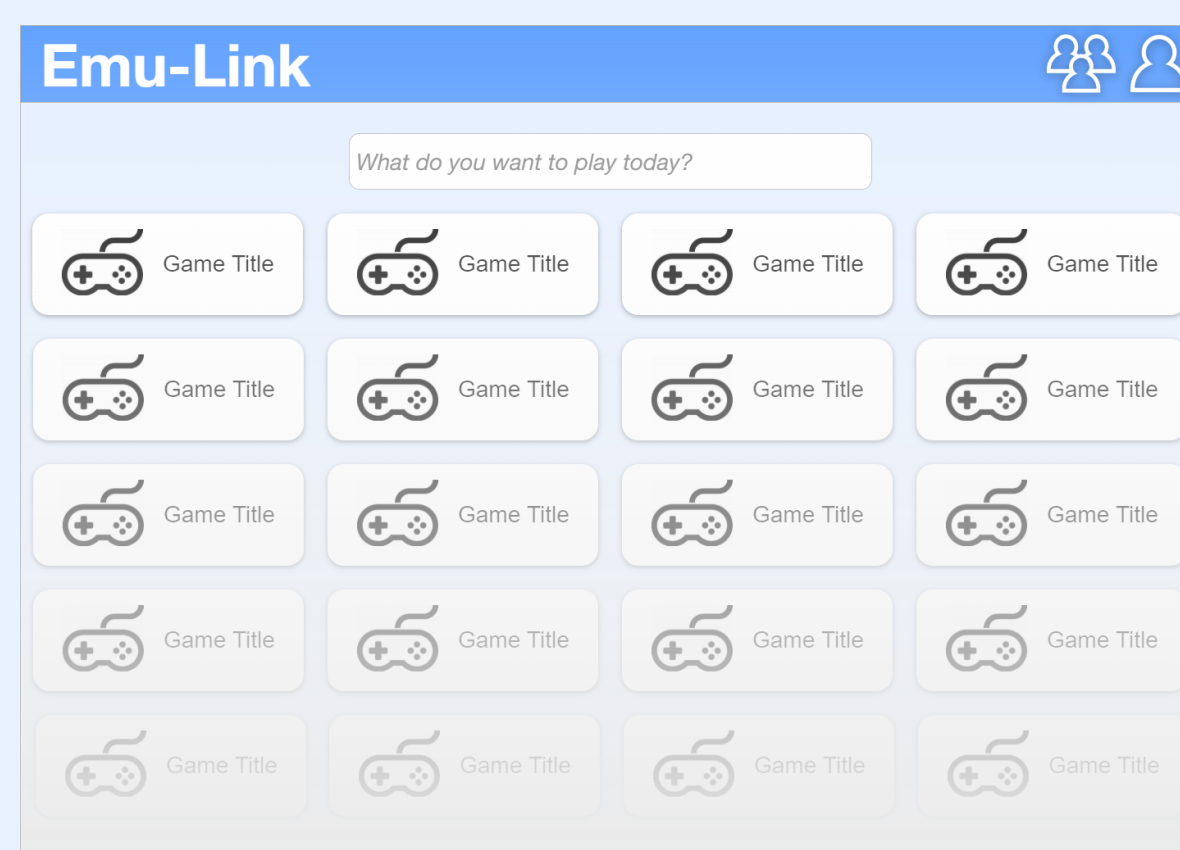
Emu-Link

What do you want to play today?

Game Title
Game Title
Game Title
Game Title

Game Title
Game Title
Game Title
Game Title

Game Title
Game Title
Game Title
Game Title

Game Title
Game Title
Game Title
Game Title

Game Title
Game Title
Game Title
Game Title